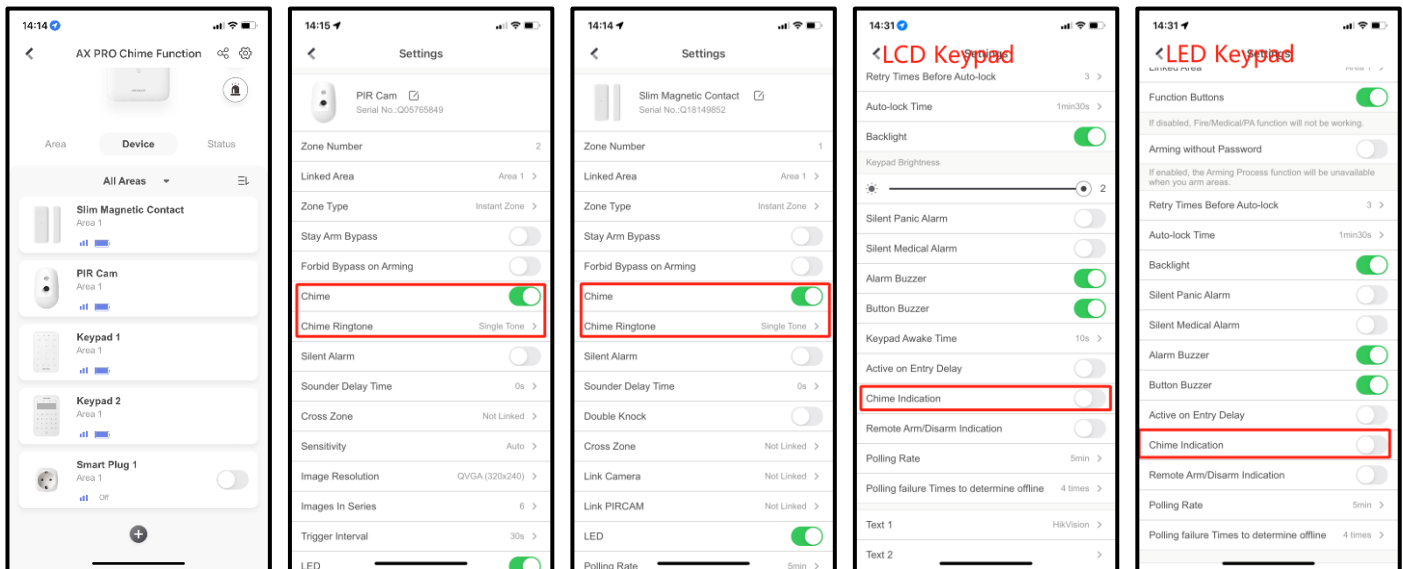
14:14

AX PRO Chime Function

Area
Device
Status

All Areas

Slim Magnetic Contact
Area 1

PIR Cam
Area 1

Keypad 1
Area 1

Keypad 2
Area 1

Smart Plug 1
Area 1
Off

14:15

Settings

PIR Cam
Serial No.:Q05765849

Zone Number 2
Linked Area Area 1
Zone Type Instant Zone
Stay Arm Bypass
Forbid Bypass on Arming
Chime
Chime Ringtone Single Tone
Silent Alarm
Sounder Delay Time 0s
Cross Zone Not Linked
Sensitivity Auto
Image Resolution QVGA (320x240)
Images In Series 6
Trigger Interval 30s
LED

14:14

Settings

Slim Magnetic Contact
Serial No.:Q18149852

Zone Number 1
Linked Area Area 1
Zone Type Instant Zone
Stay Arm Bypass
Forbid Bypass on Arming
Chime
Chime Ringtone Single Tone
Silent Alarm
Sounder Delay Time 0s
Double Knock
Cross Zone Not Linked
Link Camera Not Linked
Link PIRCAM Not Linked
LED
Polling Rate 5min

14:31

LCD Keypad

Retry Times Before Auto-lock 3
Auto-lock Time 1min30s
Backlight
Keypad Brightness
2
Silent Panic Alarm
Silent Medical Alarm
Alarm Buzzer
Button Buzzer
Keypad Awake Time 10s
Active on Entry Delay
Chime Indication
Remote Arm/Disarm Indication
Polling Rate 5min
Polling failure Times to determine offline 4 times
Text 1 HikVision
Text 2

14:31

LED Keypad

Function Buttons
If disabled, Fire/Medical/PA function will not be working.
Arming without Password
If enabled, the Arming Process function will be unavailable when you arm areas.
Retry Times Before Auto-lock 3
Auto-lock Time 1min30s
Backlight
Silent Panic Alarm
Silent Medical Alarm
Alarm Buzzer
Button Buzzer
Active on Entry Delay
Chime Indication
Remote Arm/Disarm Indication
Polling Rate 5min
Polling failure Times to determine offline 4 times